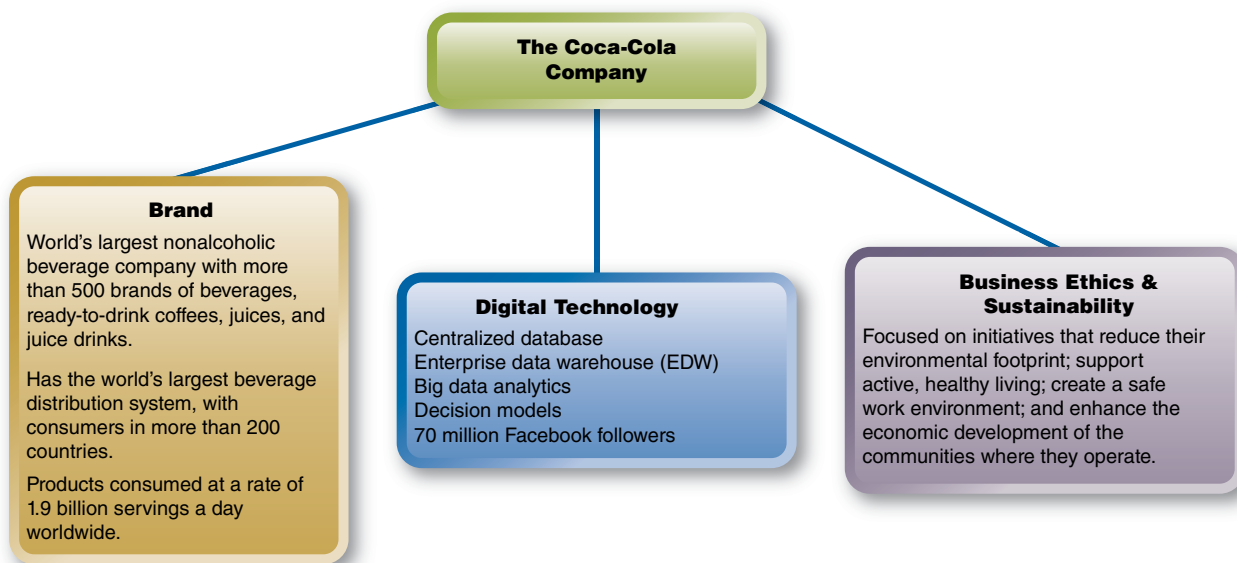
The Coca-Cola Company

Brand
World's largest nonalcoholic beverage company with more than 500 brands of beverages, ready-to-drink coffees, juices, and juice drinks.

Has the world's largest beverage distribution system, with consumers in more than 200 countries.

Products consumed at a rate of 1.9 billion servings a day worldwide.

Digital Technology
Centralized database
Enterprise data warehouse (EDW)
Big data analytics
Decision models
70 million Facebook followers

Business Ethics & Sustainability
Focused on initiatives that reduce their environmental footprint; support active, healthy living; create a safe work environment; and enhance the economic development of the communities where they operate.